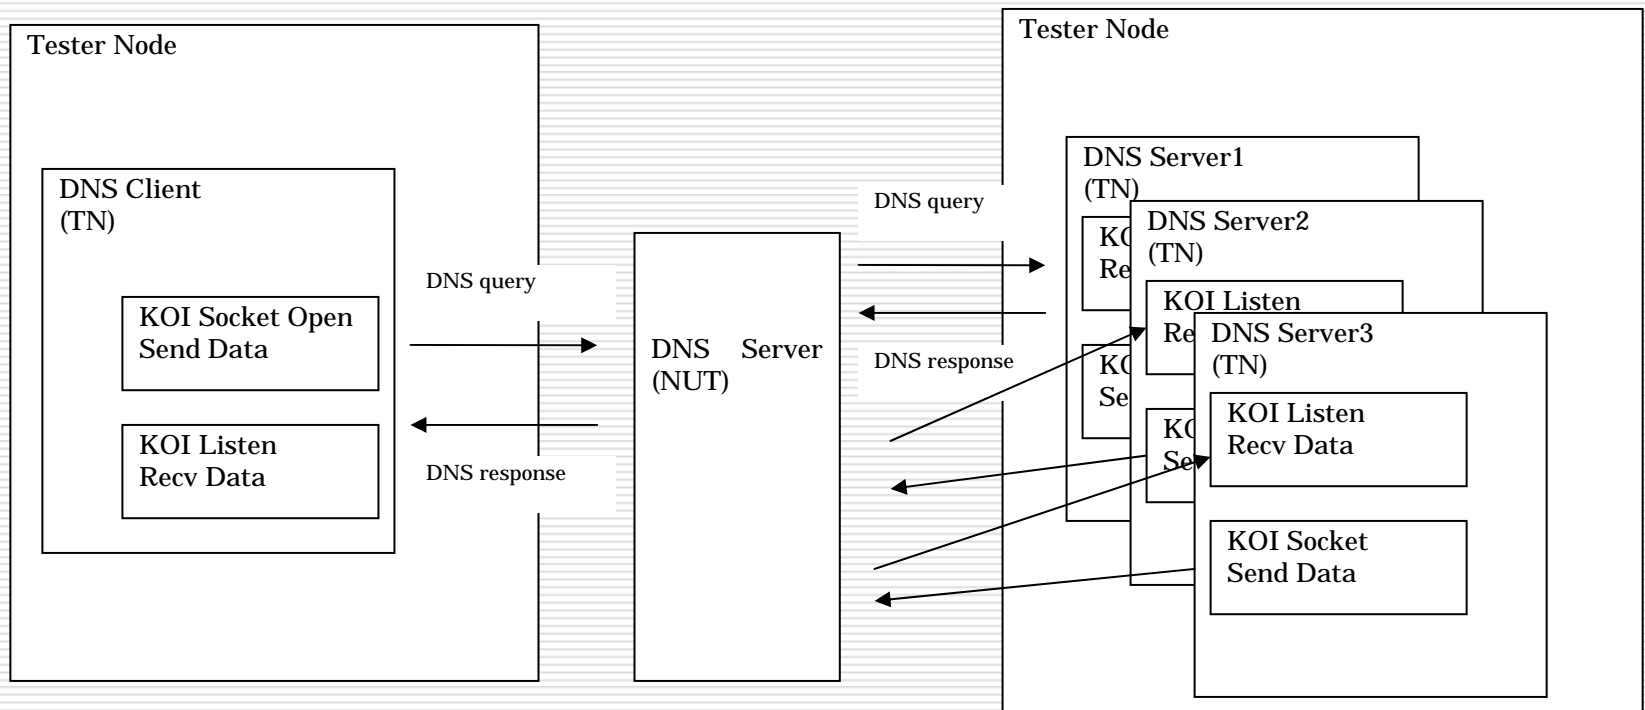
Tester Node

DNS Client
(TN)

KOI Socket Open
Send Data

KOI Listen
Recv Data

DNS query

DNS response

DNS Server
(NUT)

DNS query

DNS response

Tester Node

DNS Server1
(TN)
KO
Re
KO
Se

DNS Server2
(TN)
KOI Listen
Re
KO
Se

DNS Server3
(TN)

KOI Listen
Recv Data

KOI Socket
Send Data